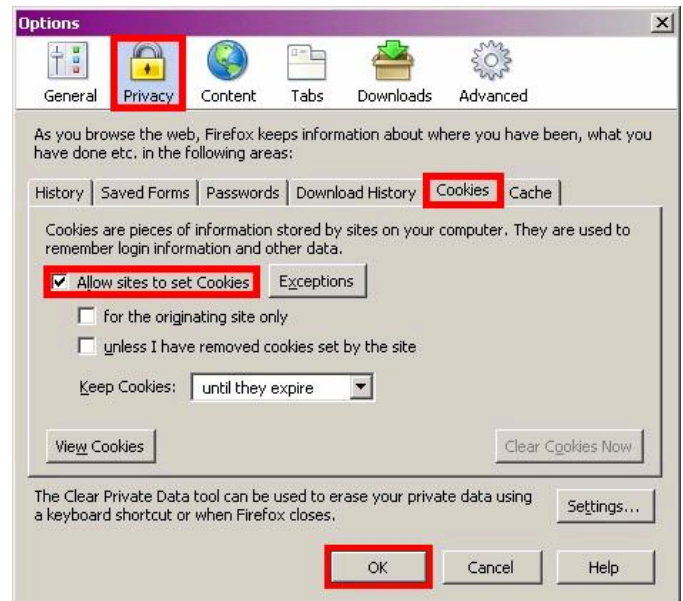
Options

General Privacy Content Tabs Downloads Advanced

As you browse the web, Firefox keeps information about where you have been, what you have done etc. in the following areas:

History | Saved Forms | Passwords | Download History | Cookies | Cache

Cookies are pieces of information stored by sites on your computer. They are used to remember login information and other data.

☑ Allow sites to set Cookies Exceptions

☐ for the originating site only

☐ unless I have removed cookies set by the site

Keep Cookies: until they expire

View Cookies

Clear Cookies Now

The Clear Private Data tool can be used to erase your private data using a keyboard shortcut or when Firefox closes.

Settings...

OK Cancel Help